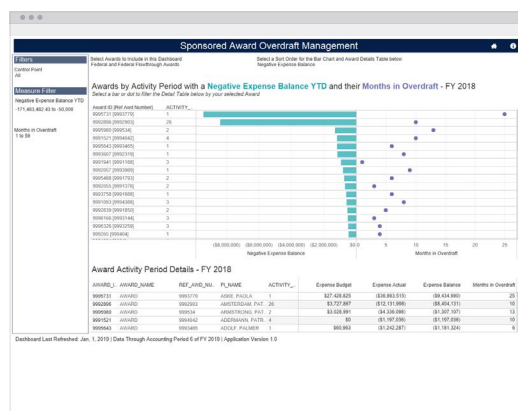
Sponsored Award Overdraft Management

Filters
Control Point
All

Measure Filter
Negative Expense Balance YTD
-571,463,482.43 to -50,008

Months in Overdraft
1 to 58

Select Awards to Include in this Dashboard
Sponsored & Federal Flowthrough Awards

Select a Sort Order for the Bar Chart and Award Details Table below
Negative Expense Balance

Awards by Activity Period with a Negative Expense Balance YTD and their Months in Overdraft - FY 2018
Select a bar or dot to filter the Detail Table below by your selected Award

| Award ID (Ref Awd Number) | ACTIVITY_... |
|---|---|
| 9995731 [9993770] | 1 |
| 9992866 [9992903] | 26 |
| 9995960 [999534] | 2 |
| 9991521 [9994642] | 4 |
| 9995643 [9993465] | 1 |
| 9993007 [9992319] | 1 |
| 9991541 [9991168] | 3 |
| 9992057 [9993900] | 1 |
| 9995468 [9991783] | 2 |
| 9992053 [9991376] | 2 |
| 9993750 [9991585] | 1 |
| 9991093 [9994306] | 3 |
| 9992839 [9991850] | 2 |
| 9996168 [9993144] | 3 |
| 9996329 [9992259] | 3 |
| 999260 [999404] | 1 |

($8,000,000) ($6,000,000) ($4,000,000) ($2,000,000) $0.0
Negative Expense Balance

0 5 10 15 20 25
Months in Overdraft

Award Activity Period Details - FY 2018

| AWARD_I... | AWARD_NAME | REF_AWD_NU... | PI_NAME | ACTIVITY_... | Expense Budget | Expense Actual | Expense Balance | Months in Overdraft |
|---|---|---|---|---|---|---|---|---|
| 9995731 | AWARD | 9993770 | ABBE, PAOLA | 1 | $27,428,625 | ($36,863,515) | ($9,434,890) | 25 |
| 9992866 | AWARD | 9992903 | AMSTERDAM, PAT... | 26 | $3,727,887 | ($12,131,998) | ($8,404,111) | 10 |
| 9995960 | AWARD | 999534 | ARMSTRONG, PAT... | 2 | $3,028,991 | ($4,336,098) | ($1,307,107) | 13 |
| 9991521 | AWARD | 9994642 | ADERMANN, PATR... | 4 | $0 | ($1,197,636) | ($1,197,636) | 10 |
| 9995643 | AWARD | 9993465 | ADOLF, PALMER | 1 | $60,963 | ($1,242,287) | ($1,181,324) | 8 |

Dashboard Last Refreshed: Jan. 1, 2019 | Data Through Accounting Period 6 of FY 2019 | Application Version 1.0